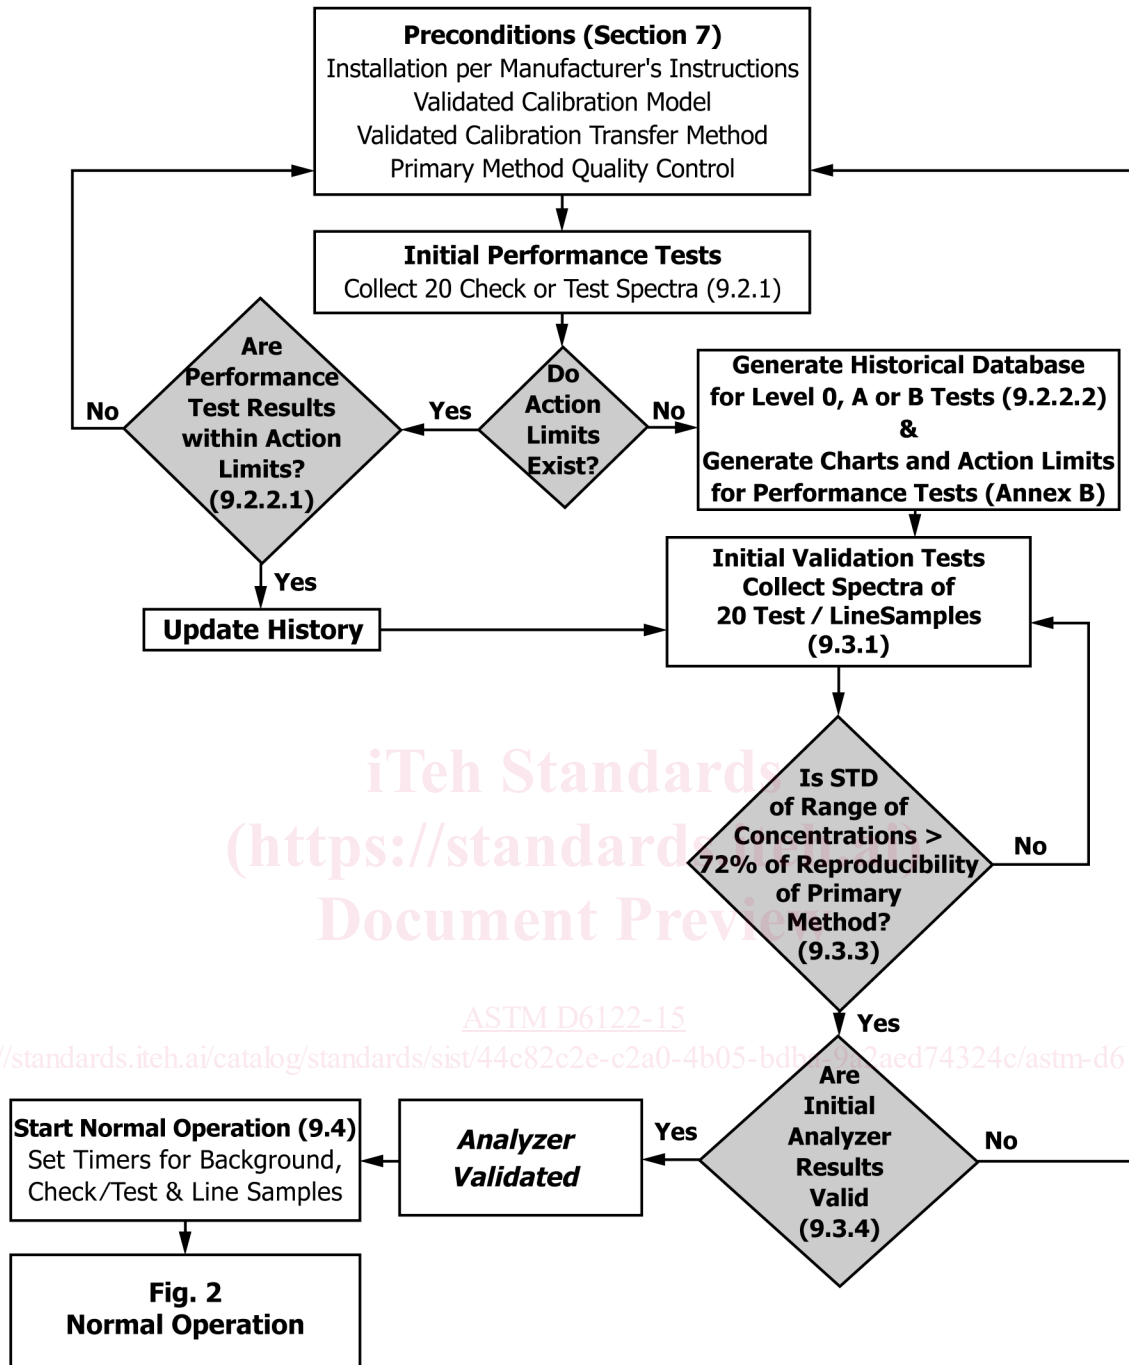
Preconditions (Section 7)
Installation per Manufacturer's Instructions
Validated Calibration Model
Validated Calibration Transfer Method
Primary Method Quality Control

Initial Performance Tests
Collect 20 Check or Test Spectra (9.2.1)

Are Performance Test Results within Action Limits? (9.2.2.1)

No

Yes

Do Action Limits Exist?

No

Generate Historical Database for Level 0, A or B Tests (9.2.2.2)
&
Generate Charts and Action Limits for Performance Tests (Annex B)

Yes

Update History

Initial Validation Tests
Collect Spectra of
20 Test / LineSamples
(9.3.1)

iTeh Standards
(https://standards.iteh.ai)
Document Preview

Is STD of Range of Concentrations > 72% of Reproducibility of Primary Method? (9.3.3)

No

Yes

ASTM D6122-15

https://standards.iteh.ai/catalog/standards/sist/44c82c2e-c2a0-4b05-bdb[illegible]9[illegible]2aed74324c/astm-d6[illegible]

Start Normal Operation (9.4)
Set Timers for Background, Check/Test & Line Samples

Analyzer Validated

Yes

Are Initial Analyzer Results Valid (9.3.4)

No

Fig. 2
Normal Operation